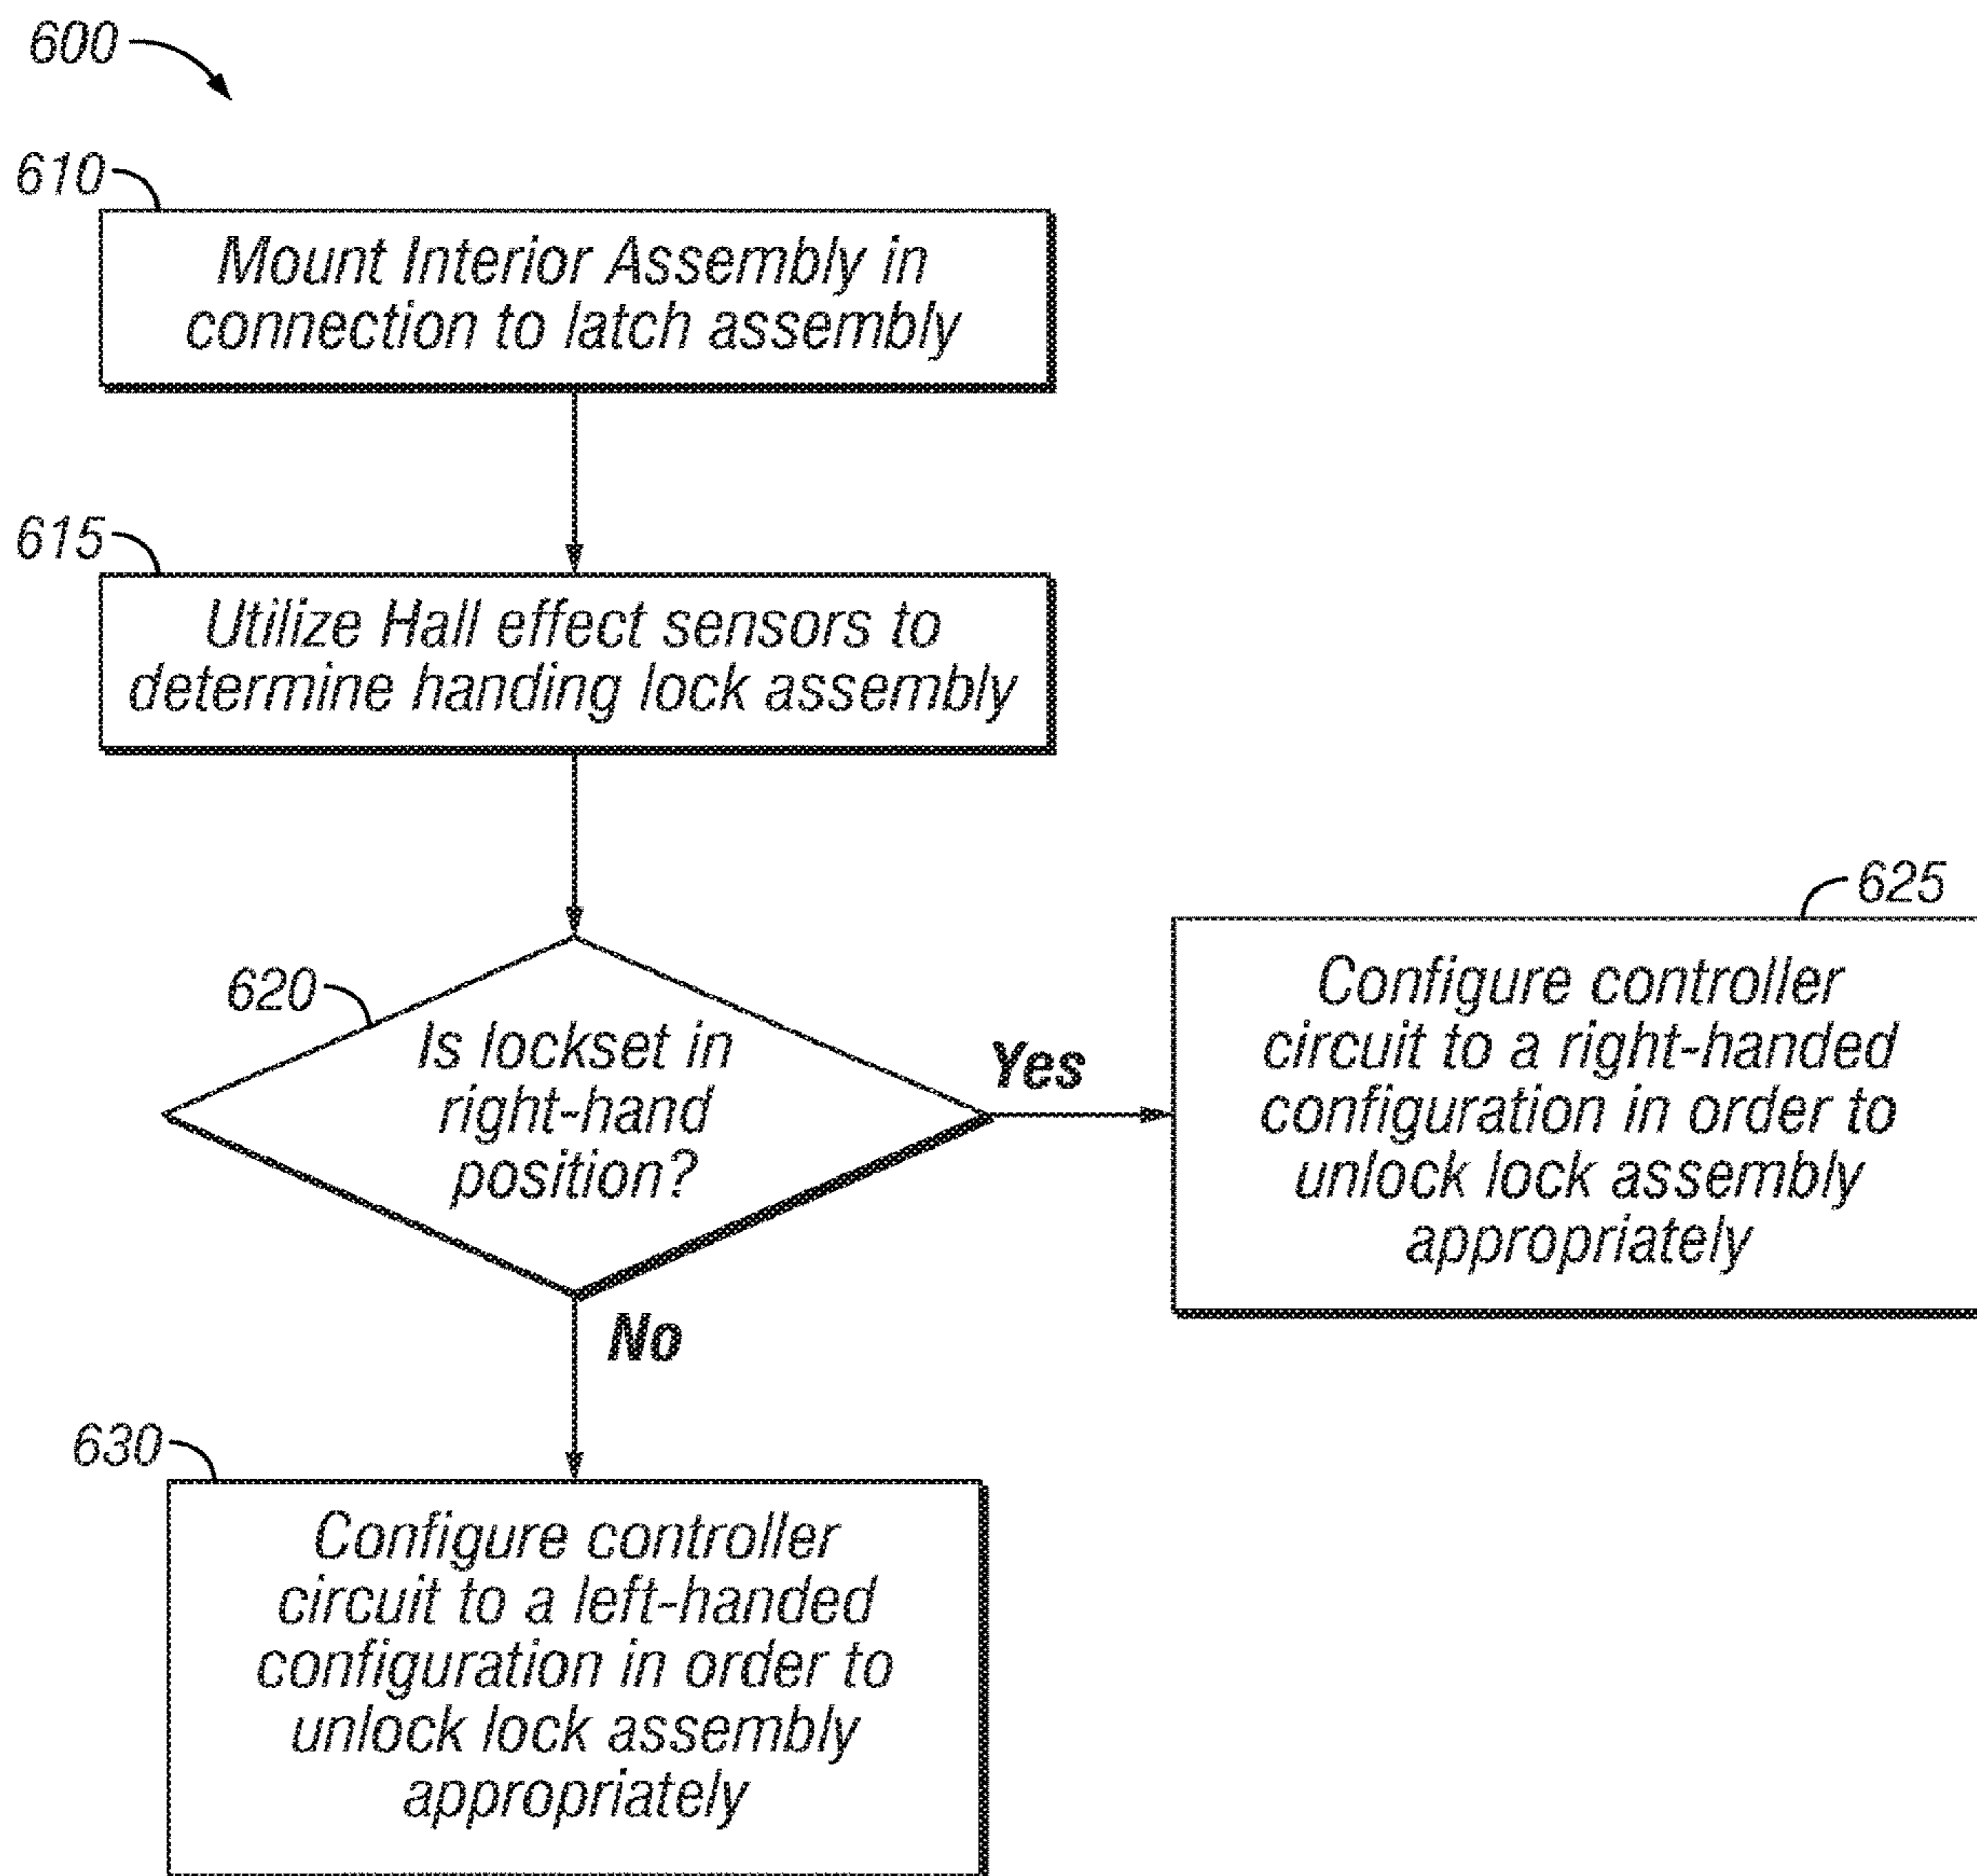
600

610

Mount Interior Assembly in connection to latch assembly

615

Utilize Hall effect sensors to determine handing lock assembly

620

Is lockset in right-hand position?

Yes

625

Configure controller circuit to a right-handed configuration in order to unlock lock assembly appropriately

No

630

Configure controller circuit to a left-handed configuration in order to unlock lock assembly appropriately